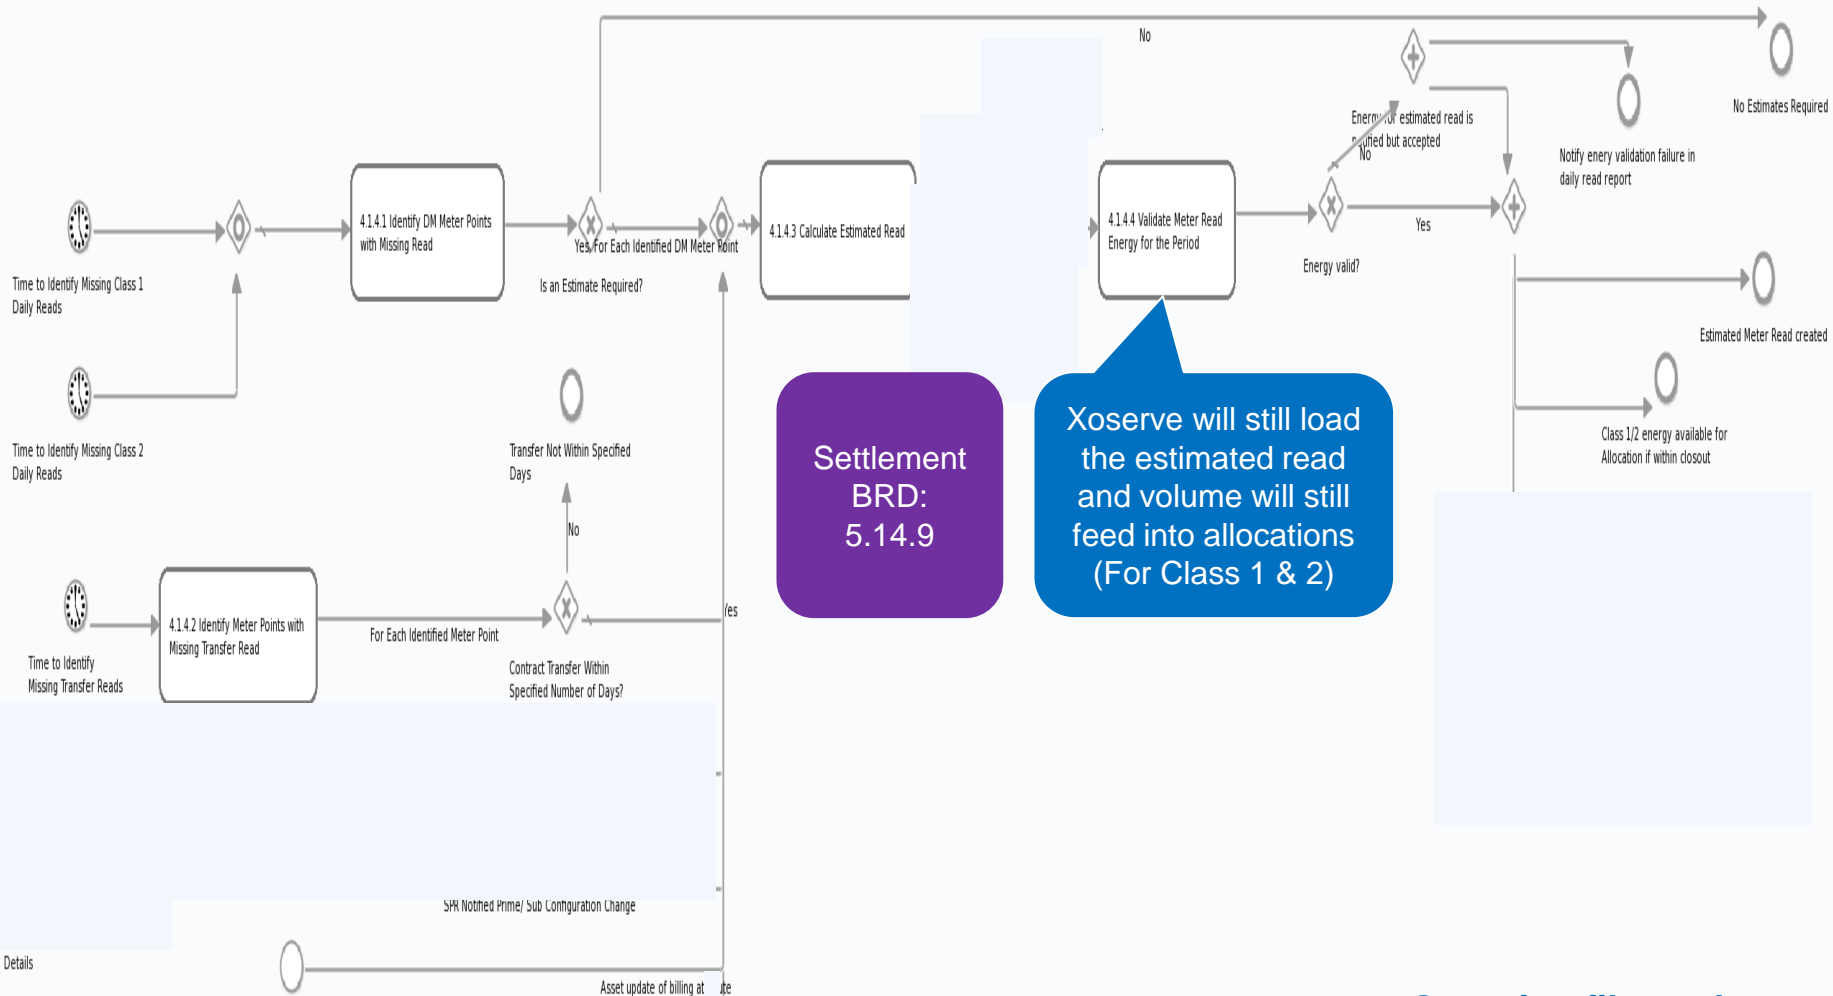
No

No Estimates Required

Energy for estimated read is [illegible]ed but accepted

No

Notify enery validation failure in daily read report

Time to Identify Missing Class 1 Daily Reads

4.1.4.1 Identify DM Meter Points with Missing Read

Yes For Each Identified DM Meter Point

Is an Estimate Required?

4.1.4.3 Calculate Estimated Read

4.1.4.4 Validate Meter Read Energy for the Period

Energy valid?

Yes

Estimated Meter Read created

Time to Identify Missing Class 2 Daily Reads

Transfer Not Within Specified Days

Settlement BRD: 5.14.9

Xoserve will still load the estimated read and volume will still feed into allocations (For Class 1 & 2)

Class 1/2 energy available for Allocation if within closout

No

Time to Identify Missing Transfer Reads

4.1.4.2 Identify Meter Points with Missing Transfer Read

For Each Identified Meter Point

Yes

Contract Transfer Within Specified Number of Days?

SPR Notified Prime/ Sub Configuration Change

Details

Asset update of billing at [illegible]te